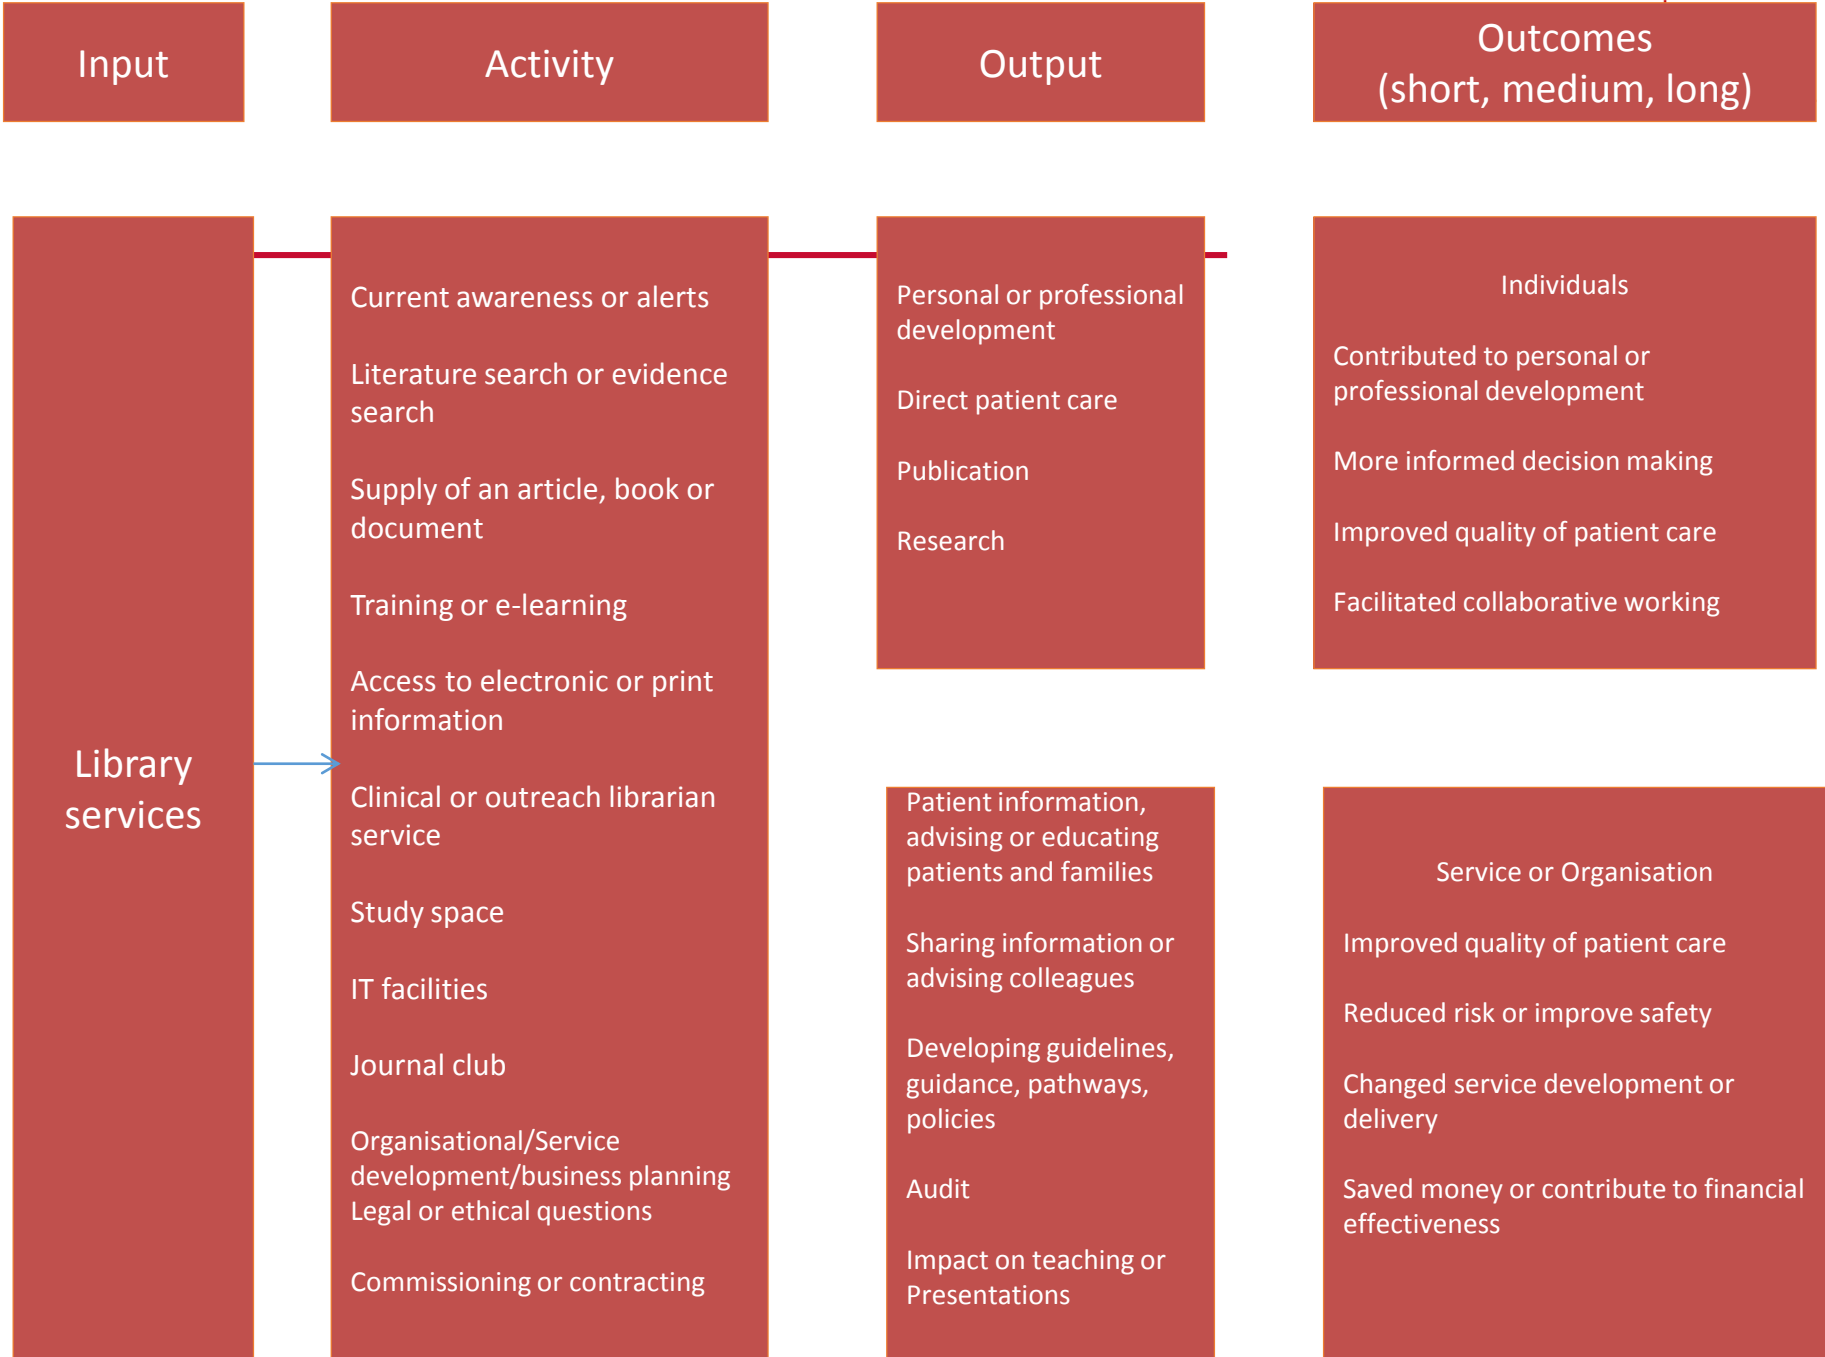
Input

Activity

Output

Outcomes (short, medium, long)

Library services

Current awareness or alerts

Literature search or evidence search

Supply of an article, book or document

Training or e-learning

Access to electronic or print information

Clinical or outreach librarian service

Study space

IT facilities

Journal club

Organisational/Service development/business planning
Legal or ethical questions

Commissioning or contracting

Personal or professional development

Direct patient care

Publication

Research

Patient information, advising or educating patients and families

Sharing information or advising colleagues

Developing guidelines, guidance, pathways, policies

Audit

Impact on teaching or Presentations

Individuals

Contributed to personal or professional development

More informed decision making

Improved quality of patient care

Facilitated collaborative working

Service or Organisation

Improved quality of patient care

Reduced risk or improve safety

Changed service development or delivery

Saved money or contribute to financial effectiveness